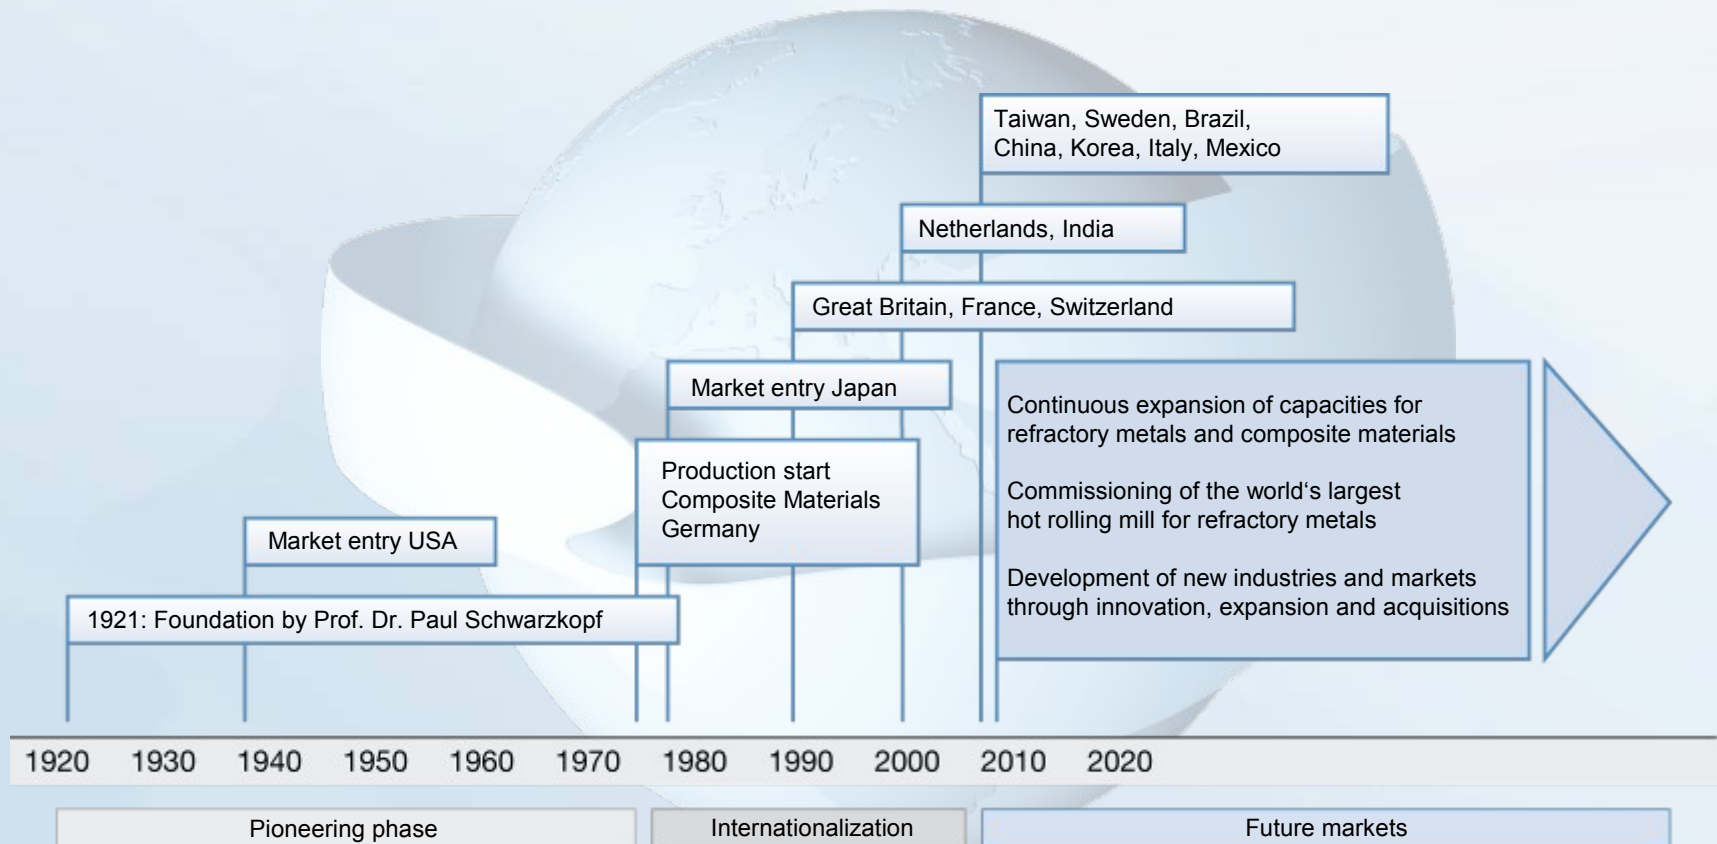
Taiwan, Sweden, Brazil, China, Korea, Italy, Mexico

Netherlands, India

Great Britain, France, Switzerland

Market entry Japan

Continuous expansion of capacities for refractory metals and composite materials

Commissioning of the world‘s largest hot rolling mill for refractory metals

Development of new industries and markets through innovation, expansion and acquisitions

Production start Composite Materials Germany

Market entry USA

1921: Foundation by Prof. Dr. Paul Schwarzkopf

1920 1930 1940 1950 1960 1970 1980 1990 2000 2010 2020

Pioneering phase

Internationalization

Future markets